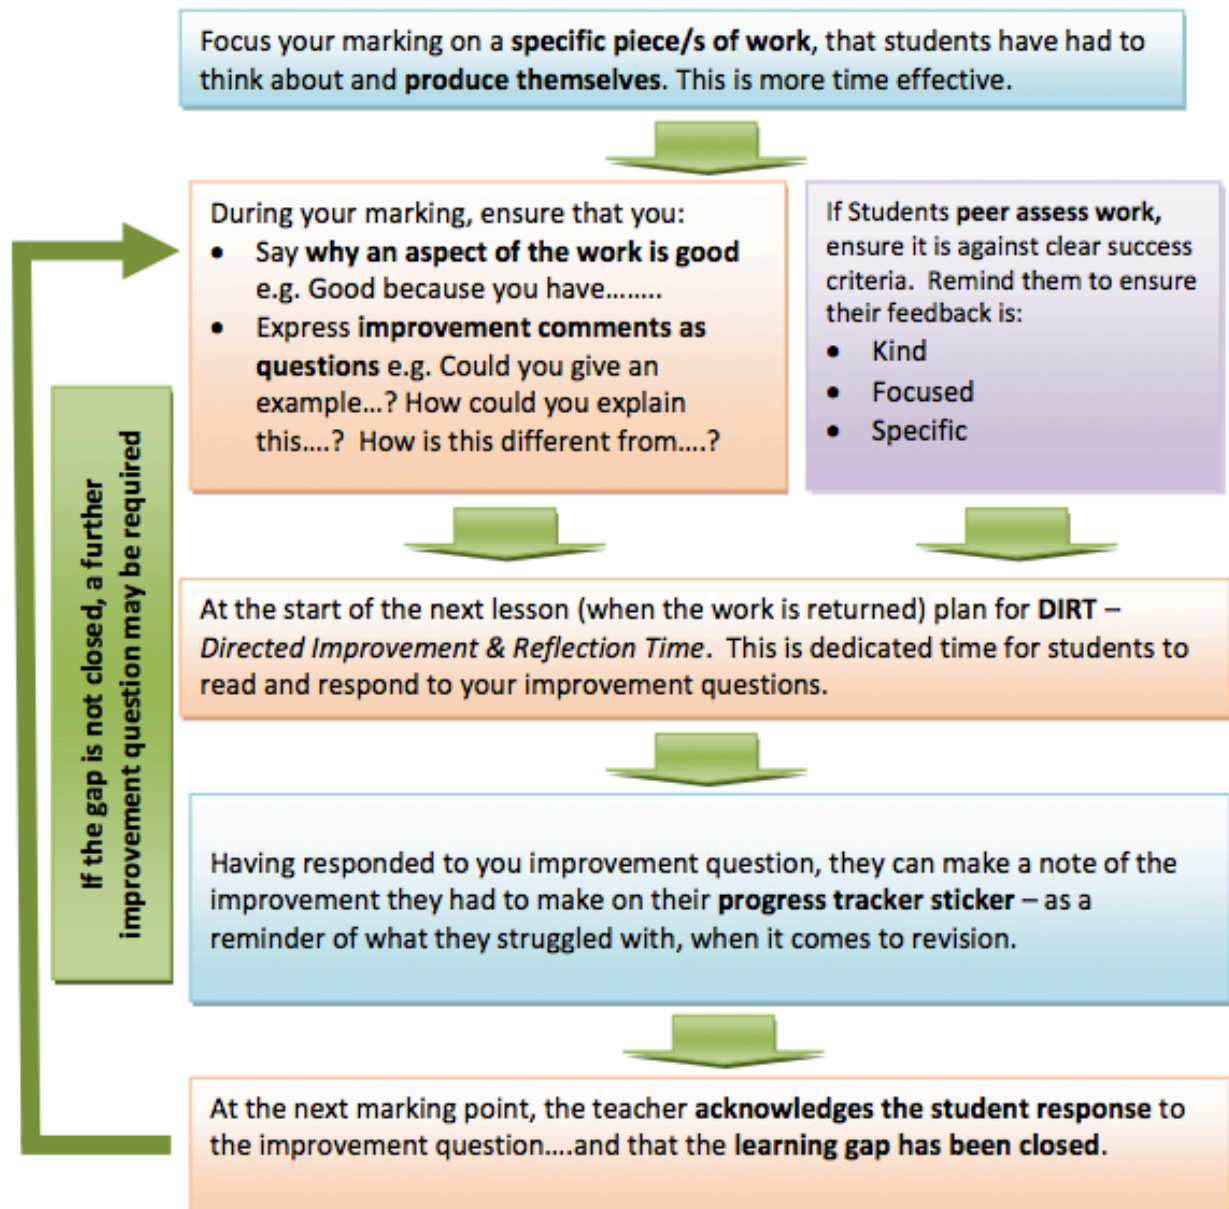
Focus your marking on a specific piece/s of work, that students have had to think about and produce themselves. This is more time effective.

During your marking, ensure that you:
- Say why an aspect of the work is good e.g. Good because you have……..
- Express improvement comments as questions e.g. Could you give an example…? How could you explain this….? How is this different from….?

If Students peer assess work, ensure it is against clear success criteria. Remind them to ensure their feedback is:
- Kind
- Focused
- Specific

At the start of the next lesson (when the work is returned) plan for DIRT – Directed Improvement & Reflection Time. This is dedicated time for students to read and respond to your improvement questions.

Having responded to you improvement question, they can make a note of the improvement they had to make on their progress tracker sticker – as a reminder of what they struggled with, when it comes to revision.

At the next marking point, the teacher acknowledges the student response to the improvement question….and that the learning gap has been closed.

If the gap is not closed, a further improvement question may be required